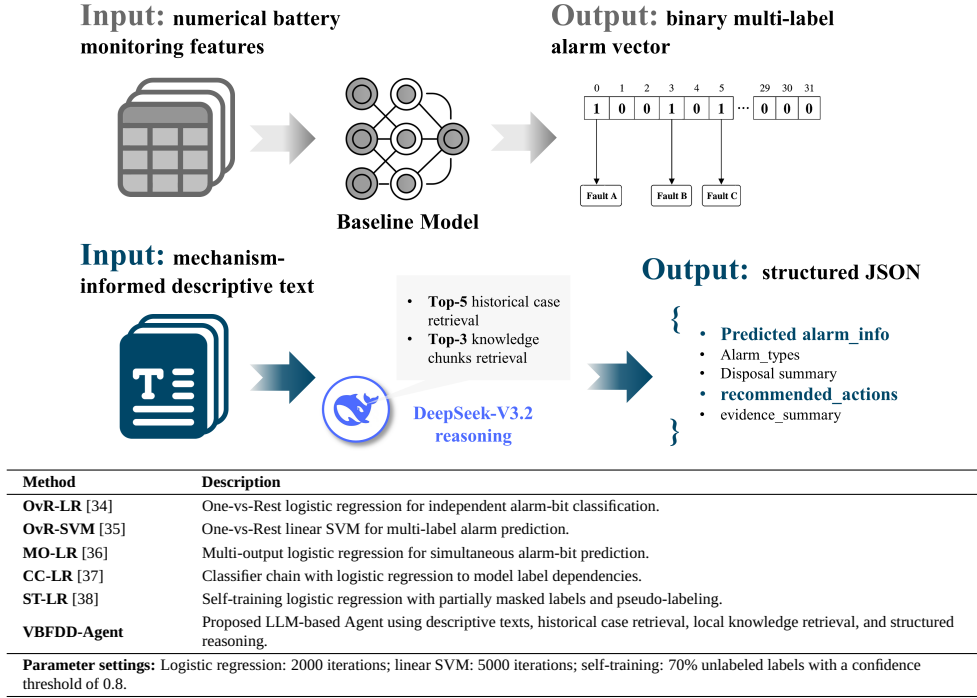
Input: numerical battery monitoring features

Output: binary multi-label alarm vector

| 0 | 1 | 2 | 3 | 4 | 5 | | 29 | 30 | 31 |
|---|---|---|---|---|---|---|---|---|---|
| 1 | 0 | 0 | 1 | 0 | 1 | ··· | 0 | 0 | 0 |

Fault A

Fault B

Fault C

Baseline Model

Input: mechanism-informed descriptive text

- Top-5 historical case retrieval
- Top-3 knowledge chunks retrieval

DeepSeek-V3.2 reasoning

Output: structured JSON

{
- Predicted alarm_info
- Alarm_types
- Disposal summary
- recommended_actions
- evidence_summary
}

| Method | Description |
|---|---|
| OvR-LR [34] | One-vs-Rest logistic regression for independent alarm-bit classification. |
| OvR-SVM [35] | One-vs-Rest linear SVM for multi-label alarm prediction. |
| MO-LR [36] | Multi-output logistic regression for simultaneous alarm-bit prediction. |
| CC-LR [37] | Classifier chain with logistic regression to model label dependencies. |
| ST-LR [38] | Self-training logistic regression with partially masked labels and pseudo-labeling. |
| VBFDD-Agent | Proposed LLM-based Agent using descriptive texts, historical case retrieval, local knowledge retrieval, and structured reasoning. |

Parameter settings: Logistic regression: 2000 iterations; linear SVM: 5000 iterations; self-training: 70% unlabeled labels with a confidence threshold of 0.8.